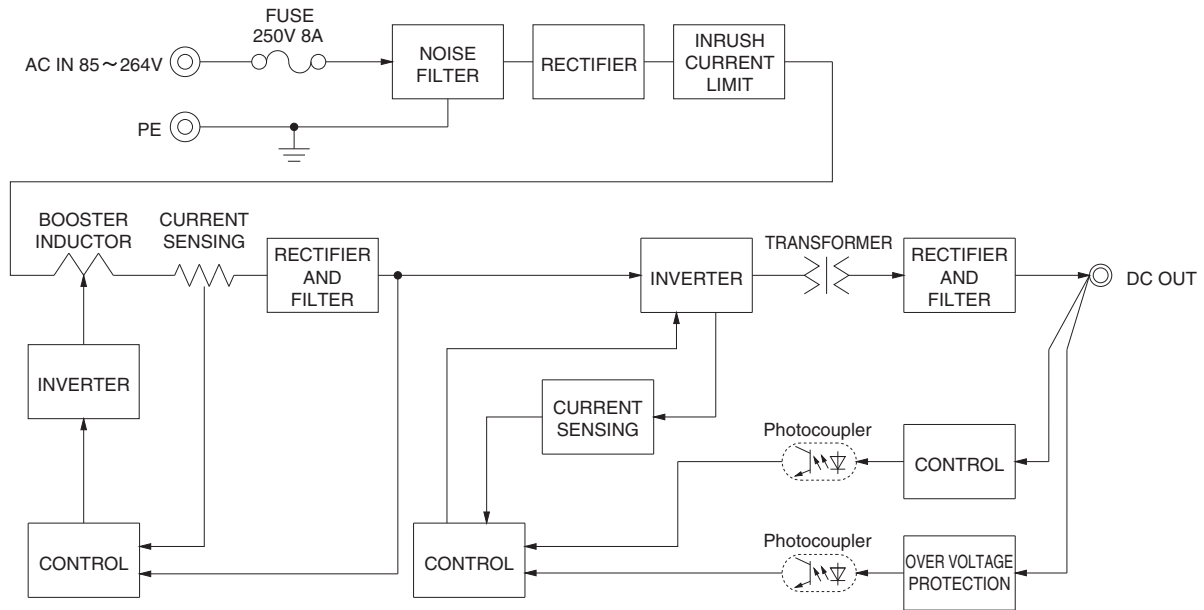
FUSE
250V 8A

AC IN 85～264V

NOISE FILTER

RECTIFIER

INRUSH CURRENT LIMIT

PE

BOOSTER INDUCTOR

CURRENT SENSING

RECTIFIER AND FILTER

INVERTER

TRANSFORMER

RECTIFIER AND FILTER

DC OUT

INVERTER

CURRENT SENSING

Photocoupler

CONTROL

CONTROL

CONTROL

Photocoupler

OVER VOLTAGE PROTECTION